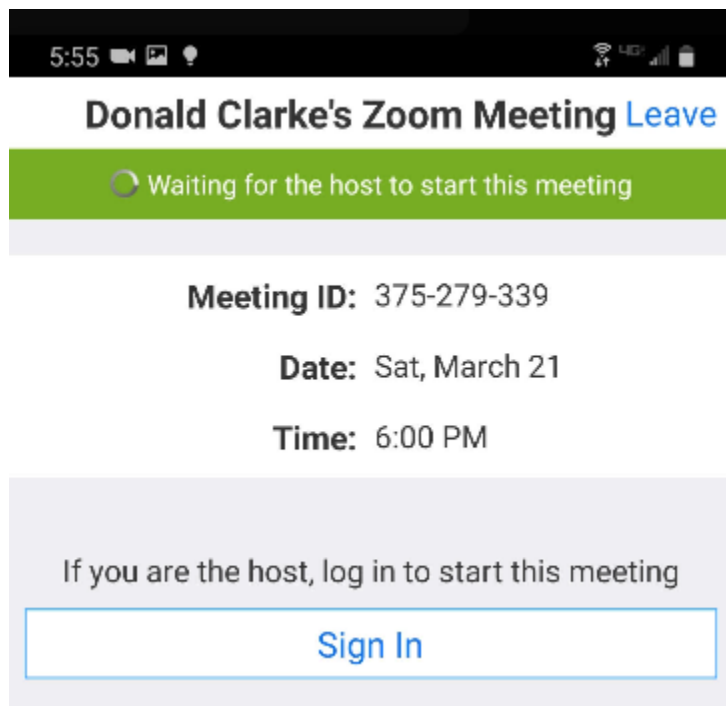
5:55

Donald Clarke's Zoom Meeting Leave

Waiting for the host to start this meeting

Meeting ID: 375-279-339

Date: Sat, March 21

Time: 6:00 PM

If you are the host, log in to start this meeting

Sign In